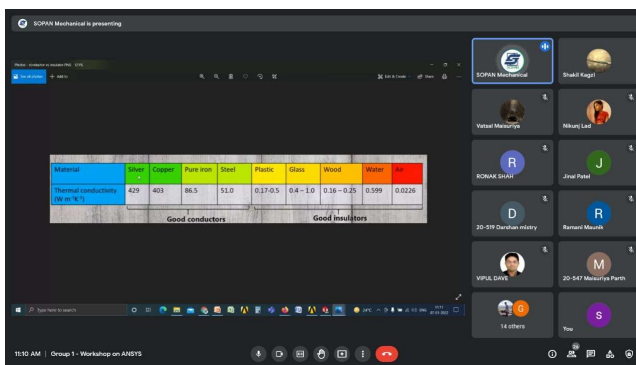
SOPAN Mechanical is presenting

| Material | Silver | Copper | Pure iron | Steel | Plastic | Glass | Wood | Water | Air |
|---|---|---|---|---|---|---|---|---|---|
| Thermal conductivity (W m⁻¹K⁻¹) | 429 | 403 | 86.5 | 51.0 | 0.17-0.5 | 0.4 – 1.0 | 0.16 – 0.25 | 0.599 | 0.0226 |

Good conductors

Good insulators

Type here to search

SOPAN Mechanical
Shakil Kagzi
Vatsal Maisuriya
Nikunj Lad
R
RONAK SHAH
J
Jinal Patel
D
20-519 Darshan mistry
R
Ramani Maunik
VIPUL DAVE
M
20-547 Maisuriya Parth
G
14 others
S
You

11:10 AM | Group 1 - Workshop on ANSYS
26